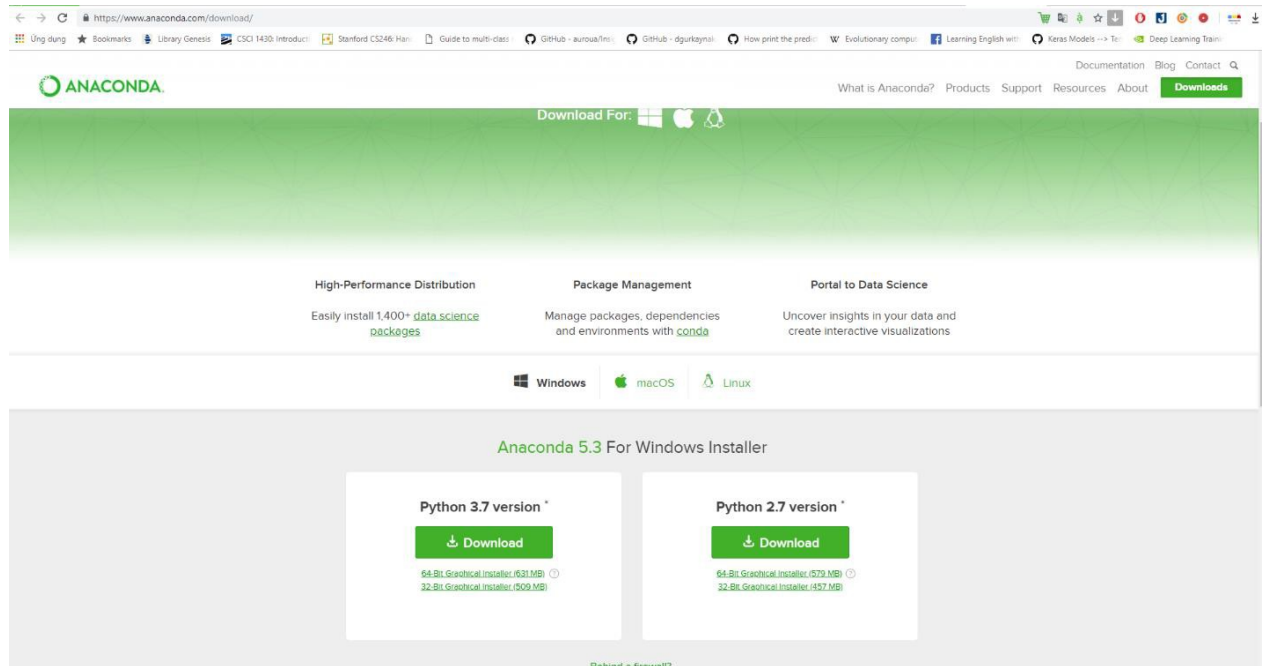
https://www.anaconda.com/download/

Ứng dụng Bookmarks Library Genesis CSCI 1430: Introducti Stanford CS246: Han Guide to multi-class GitHub - auroua/Ins GitHub - dgurkaynak How print the predic W Evolutionary comput Learning English with Keras Models --> Te Deep Learning Traini

ANACONDA.

Documentation Blog Contact

What is Anaconda? Products Support Resources About Downloads

Download For:

High-Performance Distribution

Easily install 1,400+ data science packages

Package Management

Manage packages, dependencies and environments with conda

Portal to Data Science

Uncover insights in your data and create interactive visualizations

Windows macOS Linux

Anaconda 5.3 For Windows Installer

Python 3.7 version *

Download

64-Bit Graphical Installer (631 MB)
32-Bit Graphical Installer (509 MB)

Python 2.7 version *

Download

64-Bit Graphical Installer (579 MB)
32-Bit Graphical Installer (457 MB)

Behind a firewall?